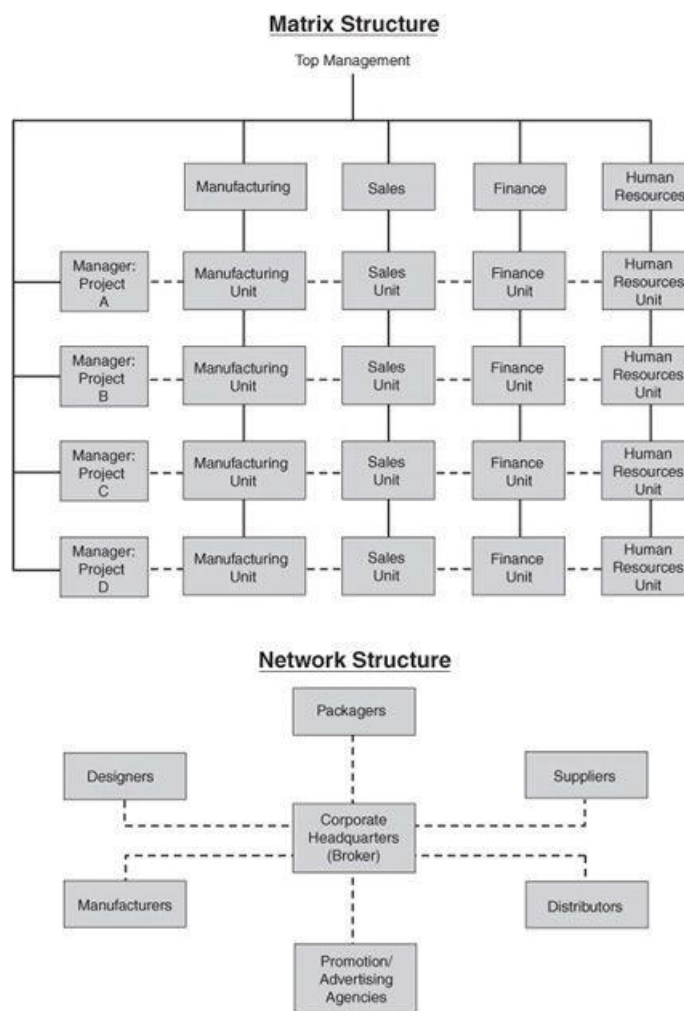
Matrix Structure

Top Management

Manufacturing

Sales

Finance

Human Resources

Manager: Project A

Manufacturing Unit

Sales Unit

Finance Unit

Human Resources Unit

Manager: Project B

Manufacturing Unit

Sales Unit

Finance Unit

Human Resources Unit

Manager: Project C

Manufacturing Unit

Sales Unit

Finance Unit

Human Resources Unit

Manager: Project D

Manufacturing Unit

Sales Unit

Finance Unit

Human Resources Unit

Network Structure

Packagers

Designers

Suppliers

Corporate Headquarters (Broker)

Manufacturers

Distributors

Promotion/ Advertising Agencies